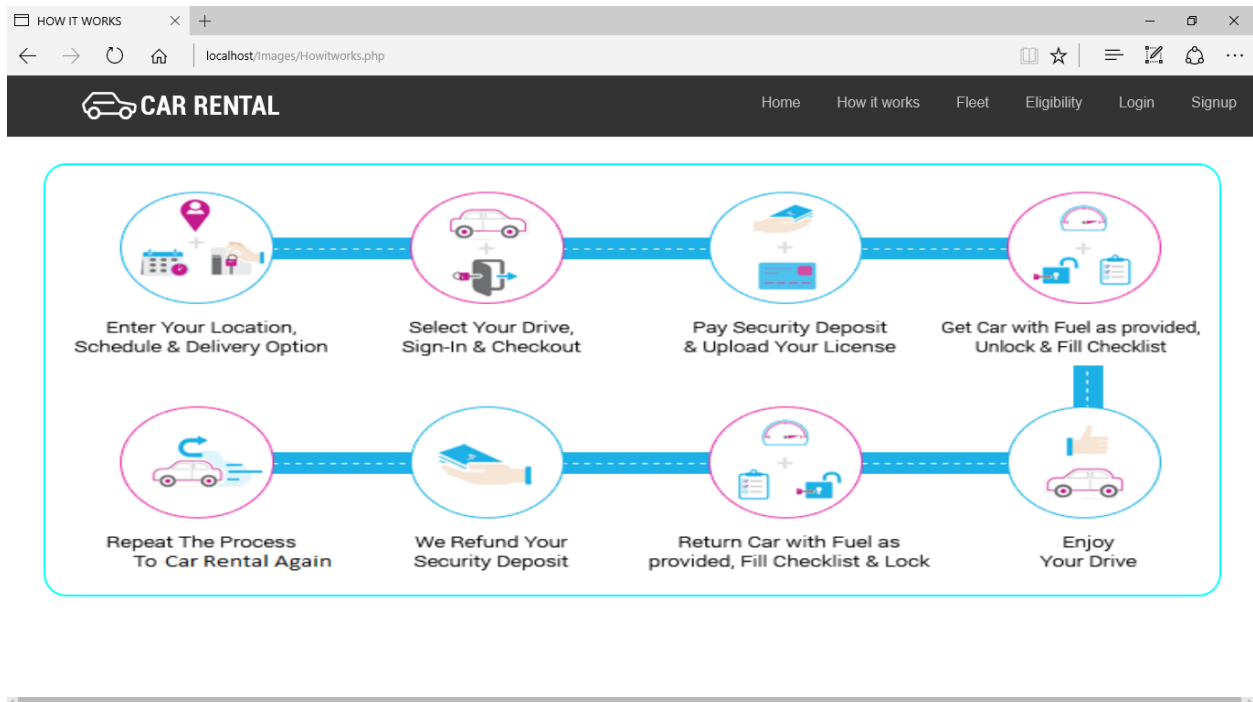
HOW IT WORKS

localhost/Images/Howitworks.php

CAR RENTAL

Home How it works Fleet Eligibility Login Signup

Enter Your Location, Schedule & Delivery Option

Select Your Drive, Sign-In & Checkout

Pay Security Deposit & Upload Your License

Get Car with Fuel as provided, Unlock & Fill Checklist

Repeat The Process To Car Rental Again

We Refund Your Security Deposit

Return Car with Fuel as provided, Fill Checklist & Lock

Enjoy Your Drive